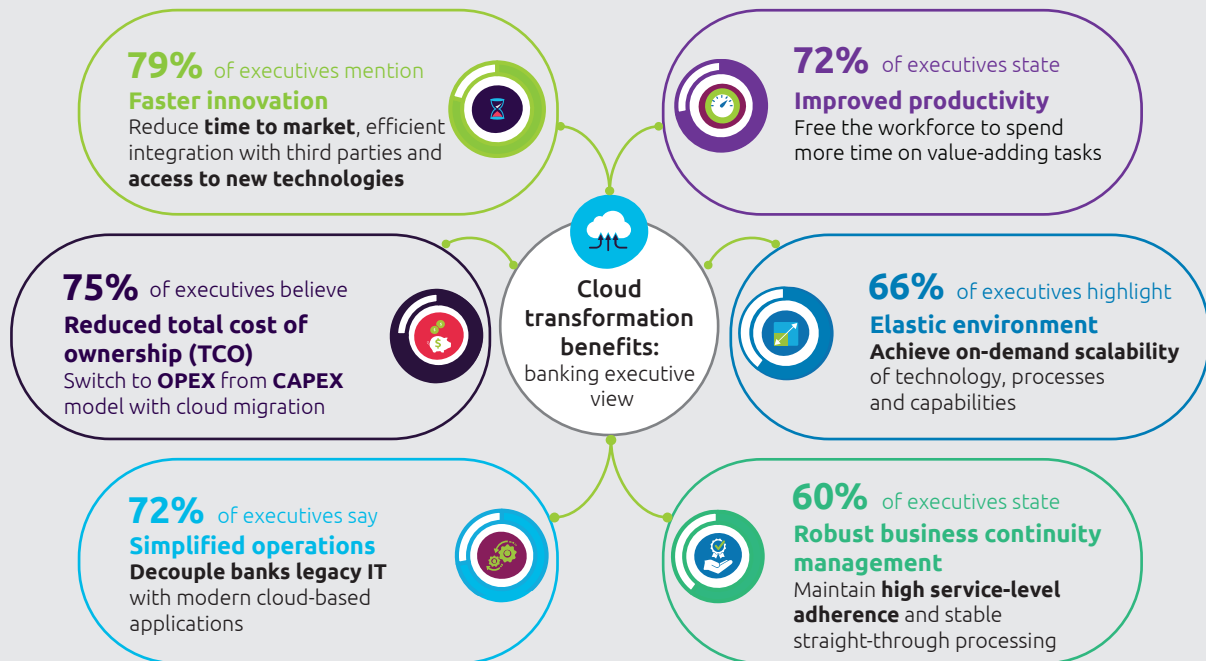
79% of executives mention
Faster innovation
Reduce time to market, efficient integration with third parties and access to new technologies

72% of executives state
Improved productivity
Free the workforce to spend more time on value-adding tasks

75% of executives believe
Reduced total cost of ownership (TCO)
Switch to OPEX from CAPEX model with cloud migration

Cloud transformation benefits:
banking executive view

66% of executives highlight
Elastic environment
Achieve on-demand scalability of technology, processes and capabilities

72% of executives say
Simplified operations
Decouple banks legacy IT with modern cloud-based applications

60% of executives state
Robust business continuity management
Maintain high service-level adherence and stable straight-through processing